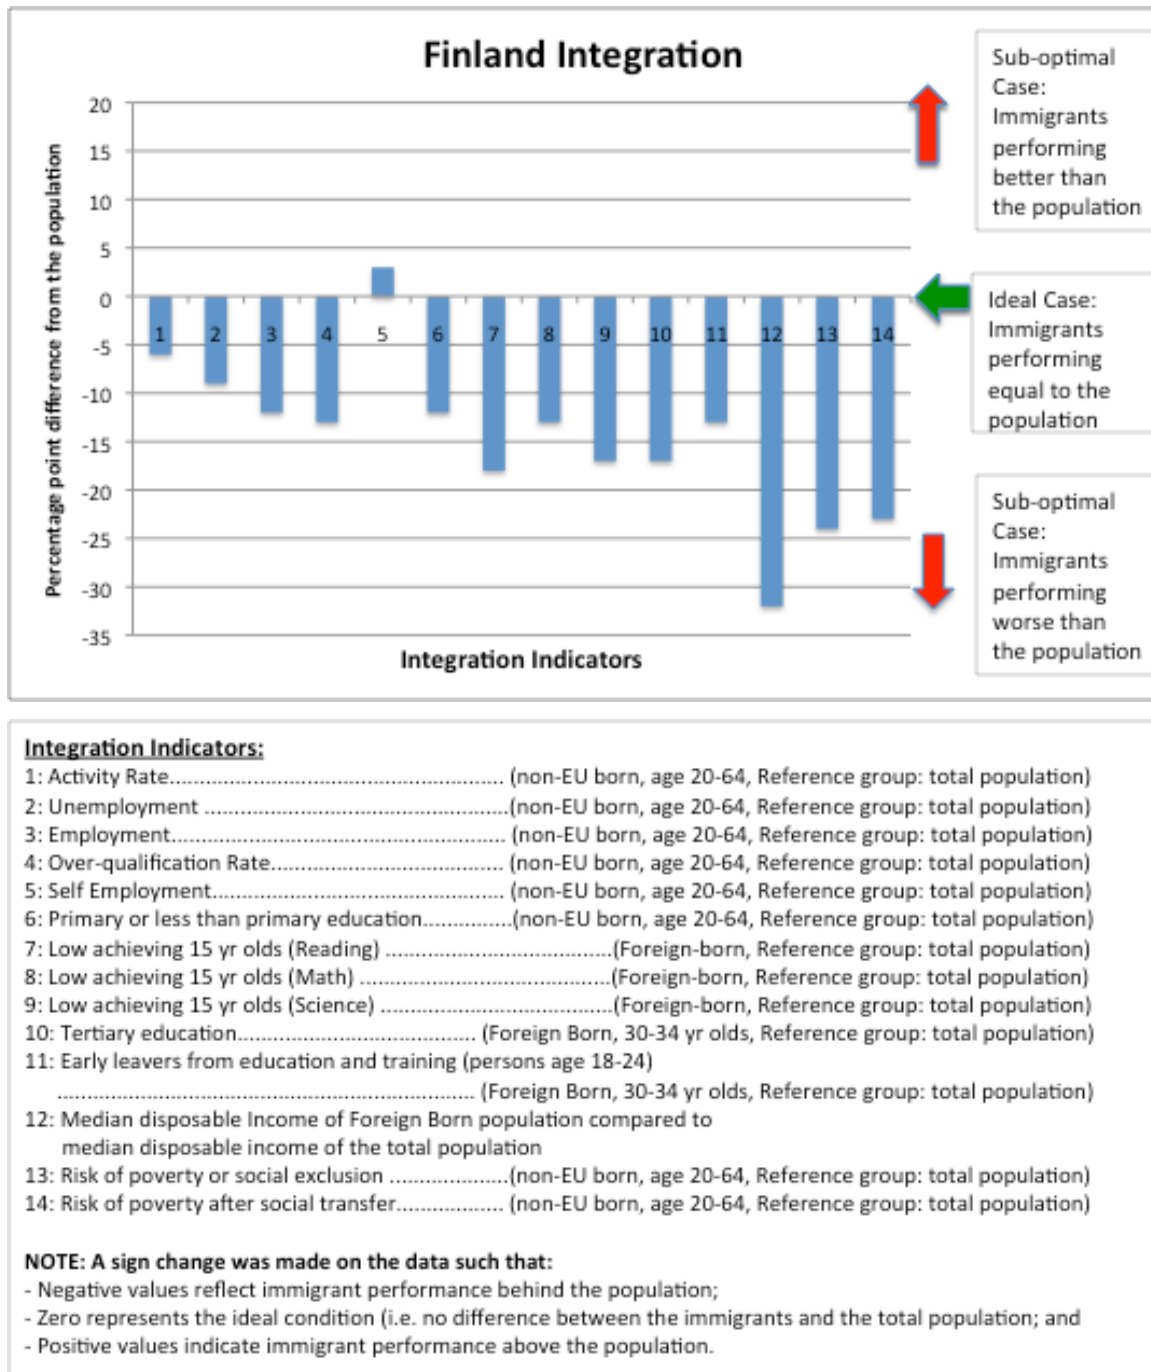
Finland Integration

Percentage point difference from the population

20
15
10
5
0
-5
-10
-15
-20
-25
-30
-35

1 2 3 4 5 6 7 8 9 10 11 12 13 14

Integration Indicators

Sub-optimal Case: Immigrants performing better than the population

Ideal Case: Immigrants performing equal to the population

Sub-optimal Case: Immigrants performing worse than the population

Integration Indicators:
1: Activity Rate........................................................ (non-EU born, age 20-64, Reference group: total population)
2: Unemployment ......................................................(non-EU born, age 20-64, Reference group: total population)
3: Employment.......................................................... (non-EU born, age 20-64, Reference group: total population)
4: Over-qualification Rate.......................................... (non-EU born, age 20-64, Reference group: total population)
5: Self Employment.................................................... (non-EU born, age 20-64, Reference group: total population)
6: Primary or less than primary education...............(non-EU born, age 20-64, Reference group: total population)
7: Low achieving 15 yr olds (Reading) .......................................(Foreign-born, Reference group: total population)
8: Low achieving 15 yr olds (Math) ............................................(Foreign-born, Reference group: total population)
9: Low achieving 15 yr olds (Science) ........................................(Foreign-born, Reference group: total population)
10: Tertiary education........................................ (Foreign Born, 30-34 yr olds, Reference group: total population)
11: Early leavers from education and training (persons age 18-24)
..................................................................... (Foreign Born, 30-34 yr olds, Reference group: total population)
12: Median disposable Income of Foreign Born population compared to median disposable income of the total population
13: Risk of poverty or social exclusion ....................(non-EU born, age 20-64, Reference group: total population)
14: Risk of poverty after social transfer.................. (non-EU born, age 20-64, Reference group: total population)

NOTE: A sign change was made on the data such that:
- Negative values reflect immigrant performance behind the population;
- Zero represents the ideal condition (i.e. no difference between the immigrants and the total population; and
- Positive values indicate immigrant performance above the population.